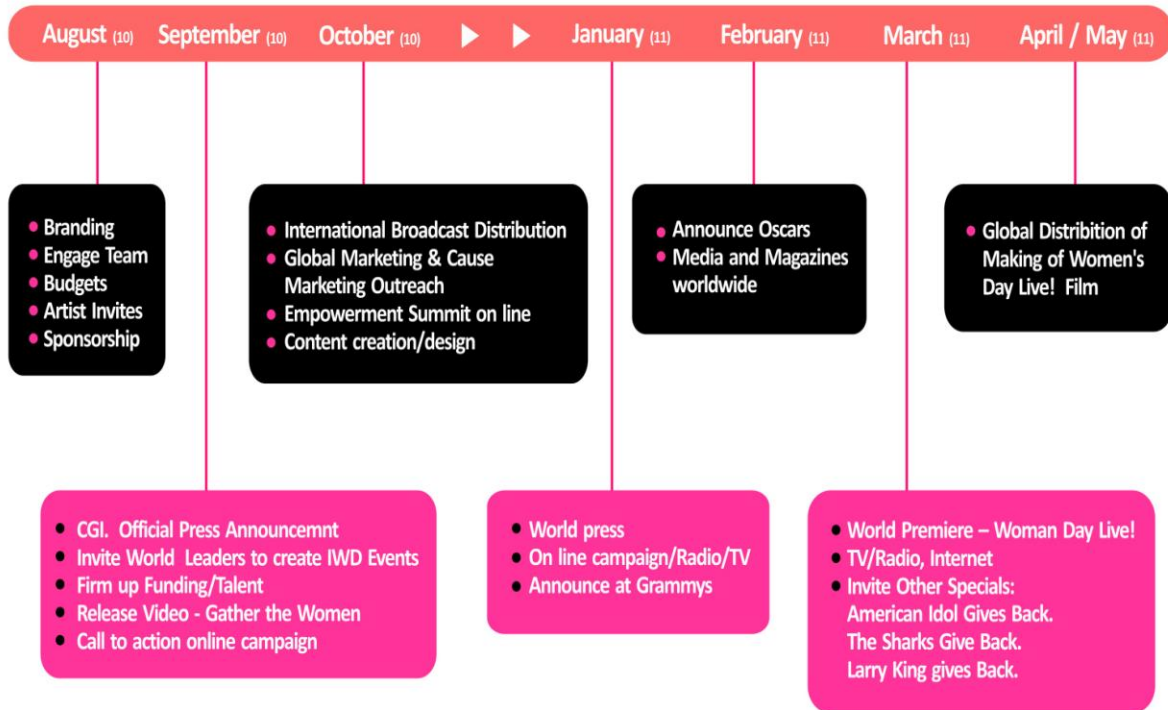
August (10) September (10) October (10) ▶ ▶ January (11) February (11) March (11) April / May (11)

- Branding
- Engage Team
- Budgets
- Artist Invites
- Sponsorship

- International Broadcast Distribution
- Global Marketing & Cause Marketing Outreach
- Empowerment Summit on line
- Content creation/design

- Announce Oscars
- Media and Magazines worldwide

- Global Distribition of Making of Women's Day Live! Film

- CGI. Official Press Announcemnt
- Invite World Leaders to create IWD Events
- Firm up Funding/Talent
- Release Video - Gather the Women
- Call to action online campaign

- World press
- On line campaign/Radio/TV
- Announce at Grammys

- World Premiere – Woman Day Live!
- TV/Radio, Internet
- Invite Other Specials: American Idol Gives Back. The Sharks Give Back. Larry King gives Back.